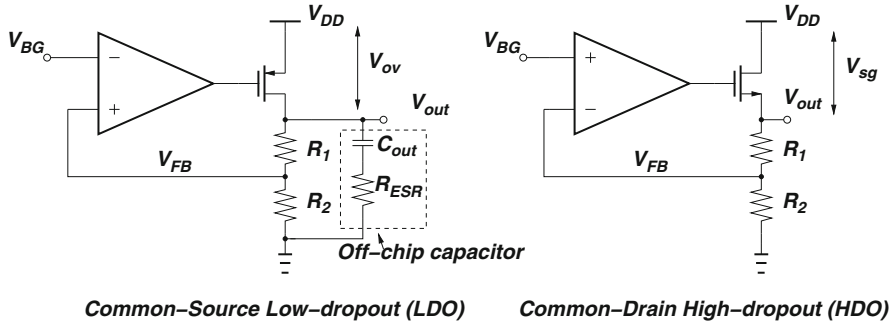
$V_{DD}$

$V_{BG}$

−

+

$V_{ov}$

$V_{out}$

$C_{out}$

$R_1$

$V_{FB}$

$R_{ESR}$

$R_2$

Off−chip capacitor

Common−Source Low−dropout (LDO)

$V_{DD}$

$V_{BG}$

+

−

$V_{sg}$

$V_{out}$

$R_1$

$V_{FB}$

$R_2$

Common−Drain High−dropout (HDO)